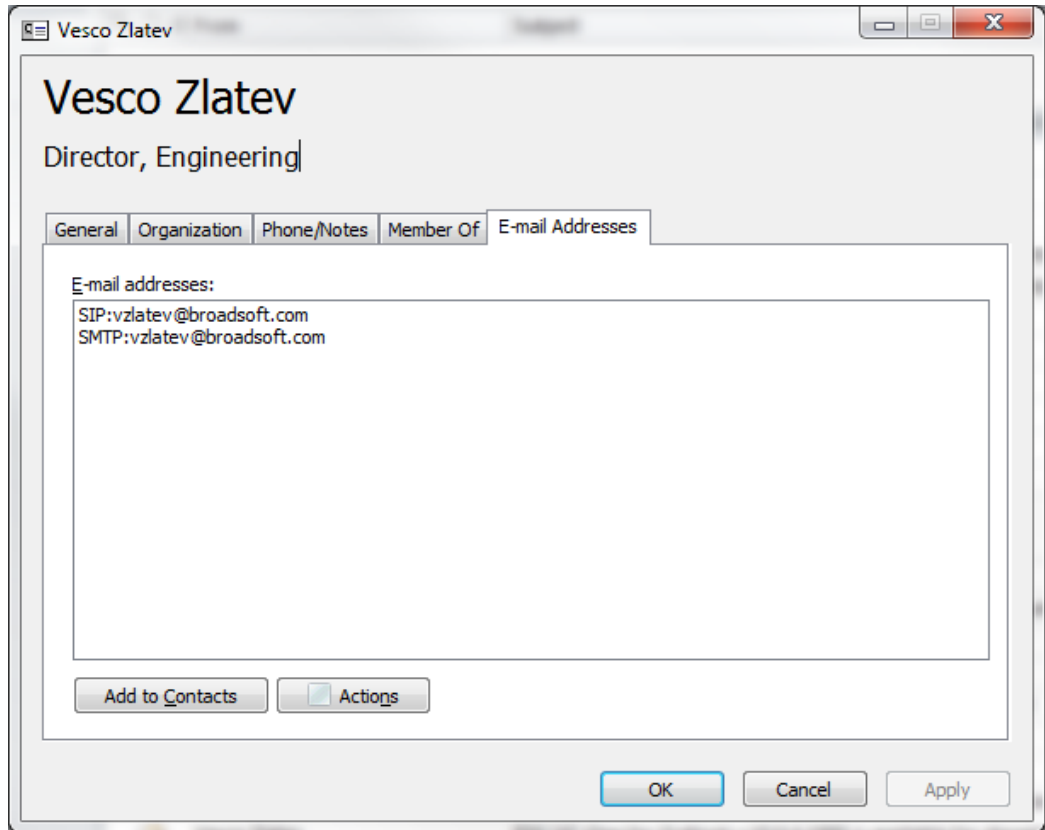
Vesco Zlatev

Vesco Zlatev

Director, Engineering

General | Organization | Phone/Notes | Member Of | E-mail Addresses

E-mail addresses:

SIP:vzlatev@broadsoft.com
SMTP:vzlatev@broadsoft.com

Add to Contacts

Actions

OK

Cancel

Apply